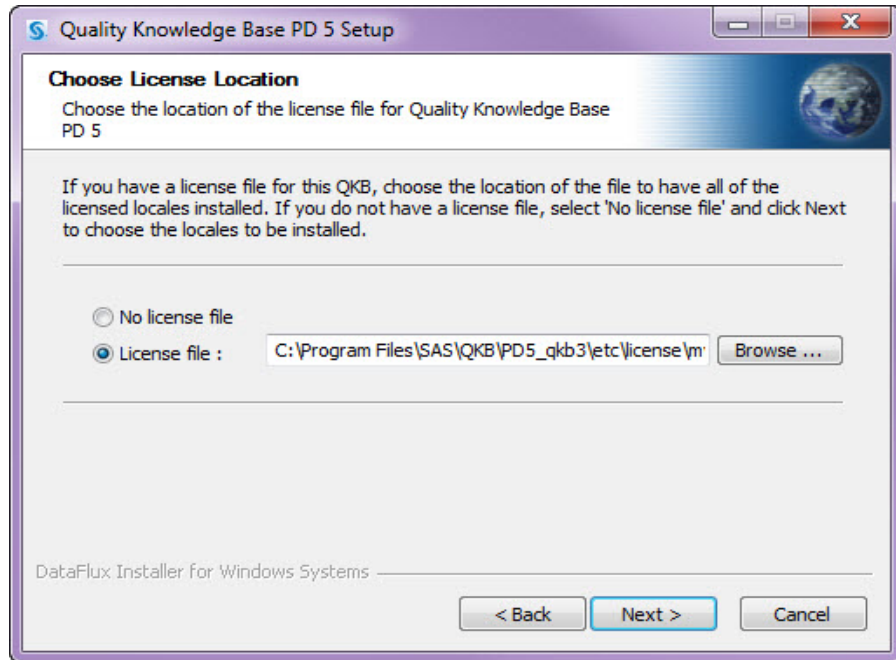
Quality Knowledge Base PD 5 Setup

Choose License Location

Choose the location of the license file for Quality Knowledge Base PD 5

If you have a license file for this QKB, choose the location of the file to have all of the licensed locales installed. If you do not have a license file, select 'No license file' and click Next to choose the locales to be installed.

No license file

License file : C:\Program Files\SAS\QKB\PD5_qkb3\etc\license\m

Browse ...

DataFlux Installer for Windows Systems

< Back

Next >

Cancel